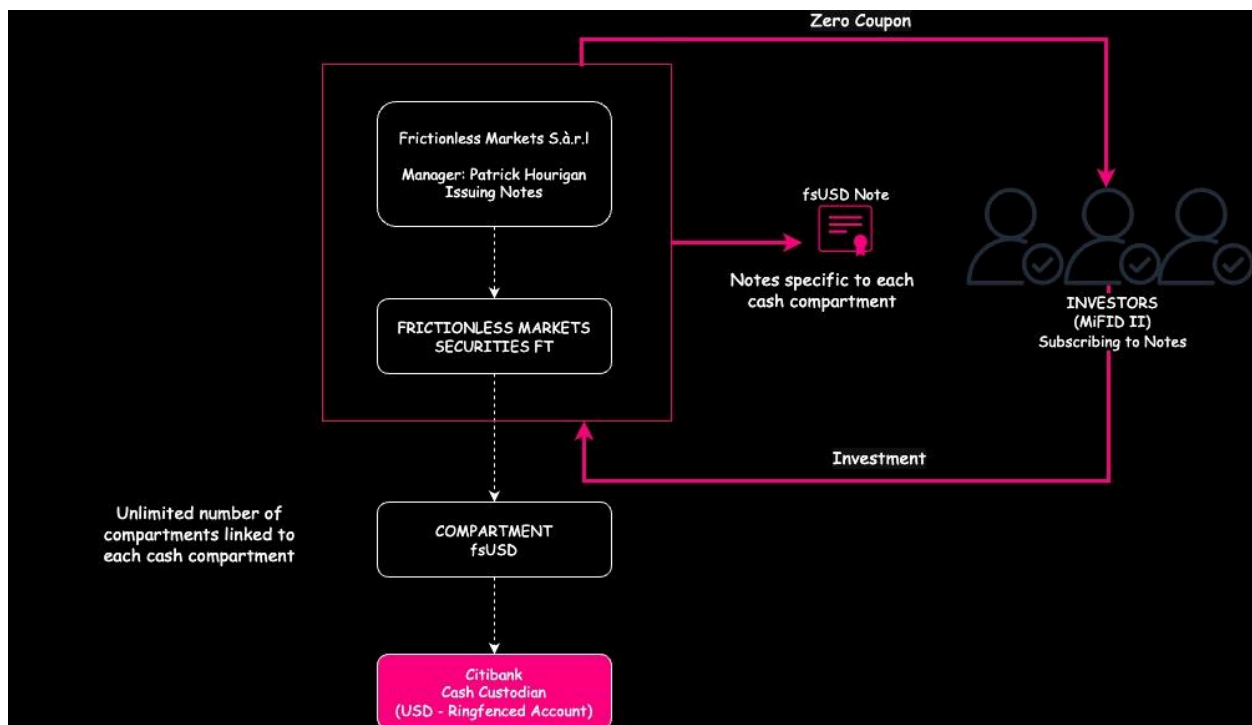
Zero Coupon

Frictionless Markets S.à.r.l

Manager: Patrick Hourigan
Issuing Notes

fsUSD Note

Notes specific to each cash compartment

INVESTORS
(MiFID II)
Subscribing to Notes

FRICTIONLESS MARKETS SECURITIES FT

Investment

Unlimited number of compartments linked to each cash compartment

COMPARTMENT
fsUSD

Citibank
Cash Custodian
(USD - Ringfenced Account)